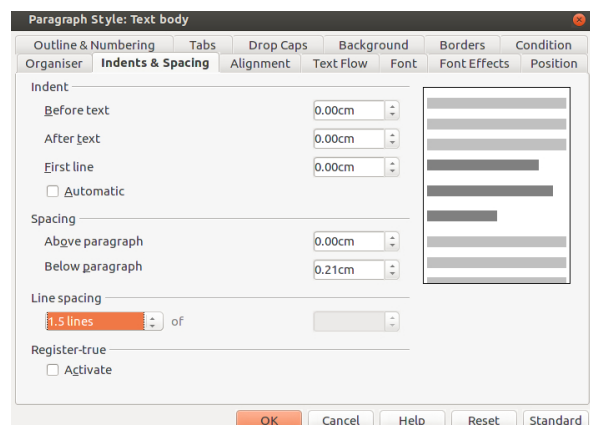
Paragraph Style: Text body

Outline & Numbering | Tabs | Drop Caps | Background | Borders | Condition
Organiser | Indents & Spacing | Alignment | Text Flow | Font | Font Effects | Position

Indent
Before text 0.00cm
After text 0.00cm
First line 0.00cm
Automatic

Spacing
Above paragraph 0.00cm
Below paragraph 0.21cm

Line spacing
1.5 lines of

Register-true
Activate

OK Cancel Help Reset Standard